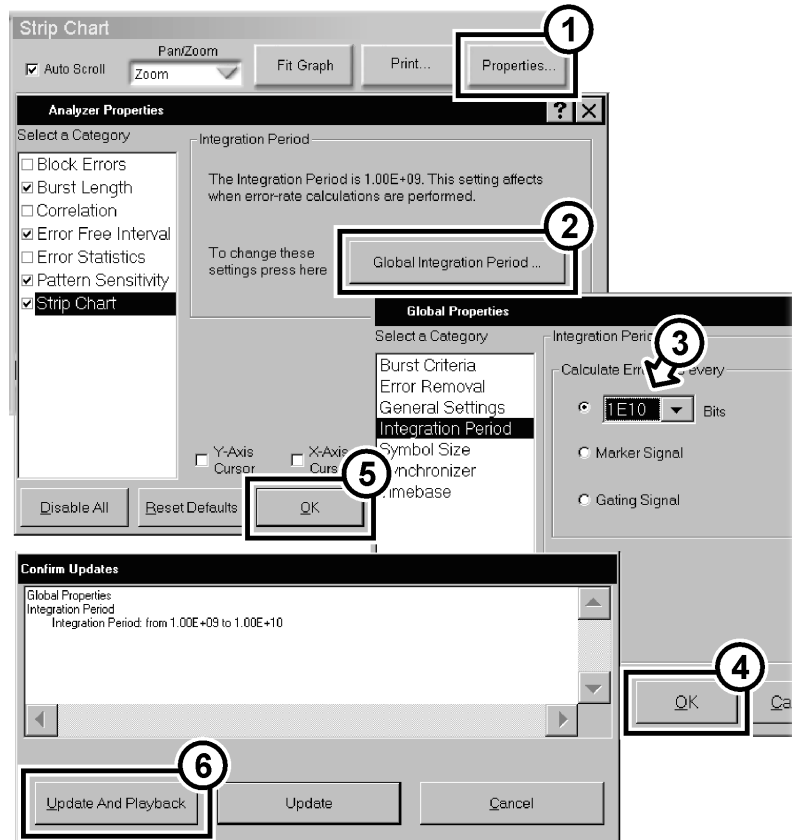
Strip Chart
Pan/Zoom
Auto Scroll
Zoom
Fit Graph
Print...
Properties...
1
Analyzer Properties
?
Select a Category
Integration Period
Block Errors
Burst Length
Correlation
Error Free Interval
Error Statistics
Pattern Sensitivity
Strip Chart
The Integration Period is 1.00E+09. This setting affects when error-rate calculations are performed.
To change these settings press here
Global Integration Period ...
2
Global Properties
Select a Category
Integration Peri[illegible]
3
Burst Criteria
Error Removal
General Settings
Integration Period
Symbol Size
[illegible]ynchronizer
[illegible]imebase
Calculate Err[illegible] every
1E10
Bits
Marker Signal
Gating Signal
Y-Axis Cursor
X-Axis Curs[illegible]
5
Disable All
Reset Defaults
OK
Confirm Updates
Global Properties
Integration Period
Integration Period: from 1.00E+09 to 1.00E+10
4
OK
Ca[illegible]
6
Update And Playback
Update
Cancel